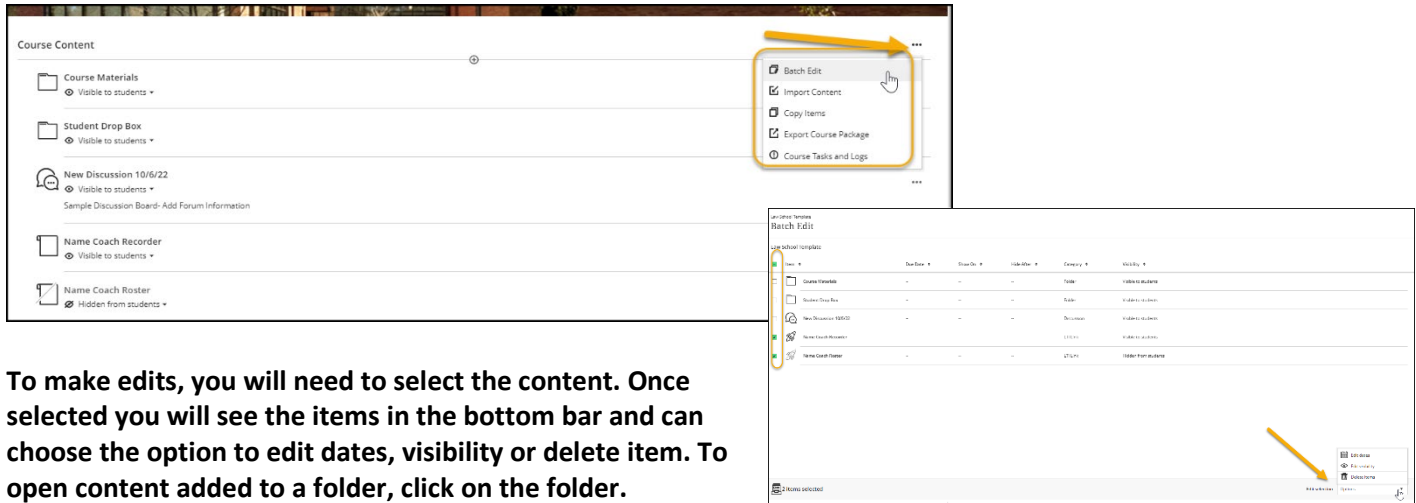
Course Content

Course Materials
Visible to students

Student Drop Box
Visible to students

New Discussion 10/6/22
Visible to students
Sample Discussion Board- Add Forum Information

Name Coach Recorder
Visible to students

Name Coach Roster
Hidden from students

Batch Edit
Import Content
Copy Items
Export Course Package
Course Tasks and Logs

Law School Template
Batch Edit

Law School Template

| Item | Due Date | Show On | Hide After | Category | Visibility |
|---|---|---|---|---|---|
| Course Materials | – | – | – | Folder | Visible to students |
| Student Drop Box | – | – | – | Folder | Visible to students |
| New Discussion 10/6/22 | – | – | – | Discussion | Visible to students |
| Name Coach Recorder | – | – | – | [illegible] | Visible to students |
| Name Coach Roster | – | – | – | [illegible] | Hidden from students |

Edit dates
Edit visibility
Delete items

2 items selected

To make edits, you will need to select the content. Once selected you will see the items in the bottom bar and can choose the option to edit dates, visibility or delete item. To open content added to a folder, click on the folder.